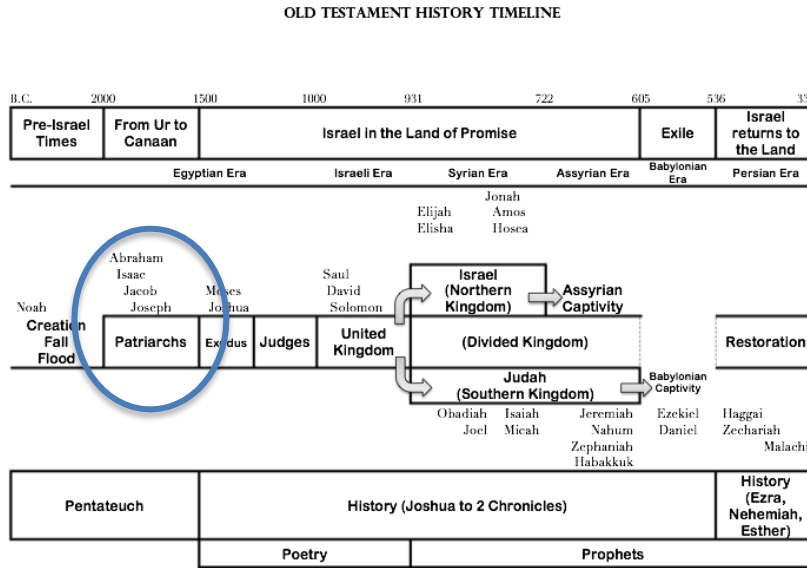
OLD TESTAMENT HISTORY TIMELINE

B.C. 2000 1500 1000 931 722 605 536 3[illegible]

| Pre-Israel Times | From Ur to Canaan | Israel in the Land of Promise | Exile | Israel returns to the Land |
|---|---|---|---|---|

Egyptian Era | Israeli Era | Syrian Era | Assyrian Era | Babylonian Era | Persian Era

Jonah
Elijah Amos
Elisha Hosea

Abraham
Isaac
Jacob
Joseph

Noah

Moses
Joshua

Saul
David
Solomon

Israel (Northern Kingdom)

Assyrian Captivity

Creation Fall Flood

Patriarchs

Exodus

Judges

United Kingdom

(Divided Kingdom)

Restoration

Judah (Southern Kingdom)

Babylonian Captivity

Obadiah Isaiah Jeremiah Ezekiel Haggai
Joel Micah Nahum Daniel Zechariah
Zephaniah Malachi
Habakkuk

| Pentateuch | History (Joshua to 2 Chronicles) | History (Ezra, Nehemiah, Esther) |
|---|---|---|

Poetry | Prophets